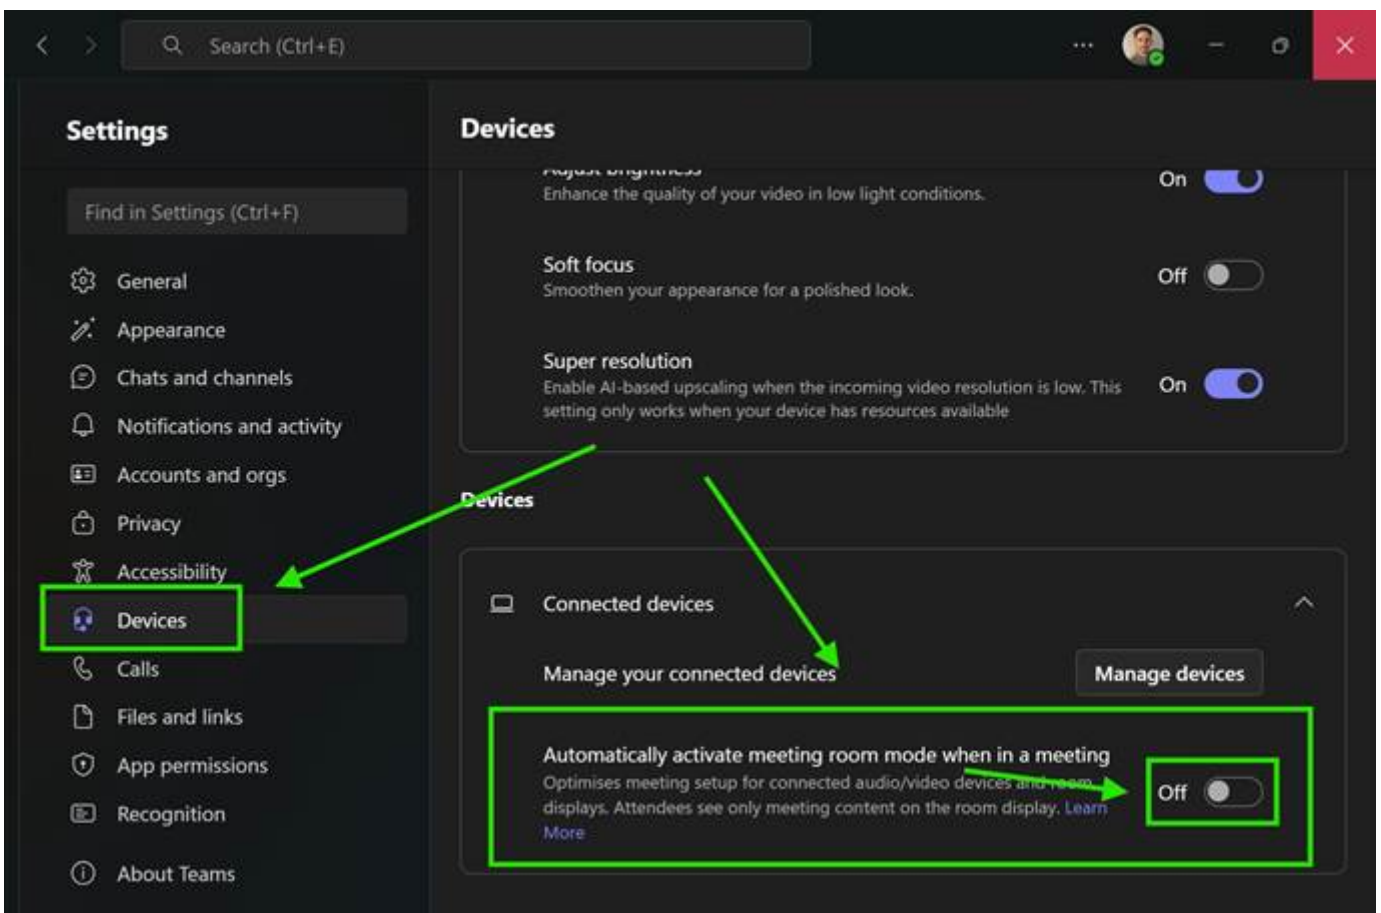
Search (Ctrl+E)

Settings

Find in Settings (Ctrl+F)

General
Appearance
Chats and channels
Notifications and activity
Accounts and orgs
Privacy
Accessibility
Devices
Calls
Files and links
App permissions
Recognition
About Teams

Devices

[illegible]
Enhance the quality of your video in low light conditions.
On

Soft focus
Smoothen your appearance for a polished look.
Off

Super resolution
Enable AI-based upscaling when the incoming video resolution is low. This setting only works when your device has resources available
On

Devices

Connected devices

Manage your connected devices
Manage devices

Automatically activate meeting room mode when in a meeting
Optimises meeting setup for connected audio/video devices and room displays. Attendees see only meeting content on the room display. Learn More
Off